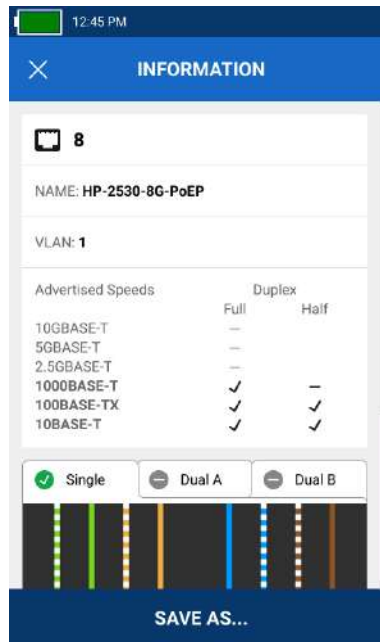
12:45 PM

INFORMATION

8

NAME: HP-2530-8G-PoEP

VLAN: 1

| Advertised Speeds | Duplex Full | Half |
|---|---|---|
| 10GBASE-T | – | |
| 5GBASE-T | – | |
| 2.5GBASE-T | – | |
| 1000BASE-T | ✓ | – |
| 100BASE-TX | ✓ | ✓ |
| 10BASE-T | ✓ | ✓ |

Single Dual A Dual B

SAVE AS...